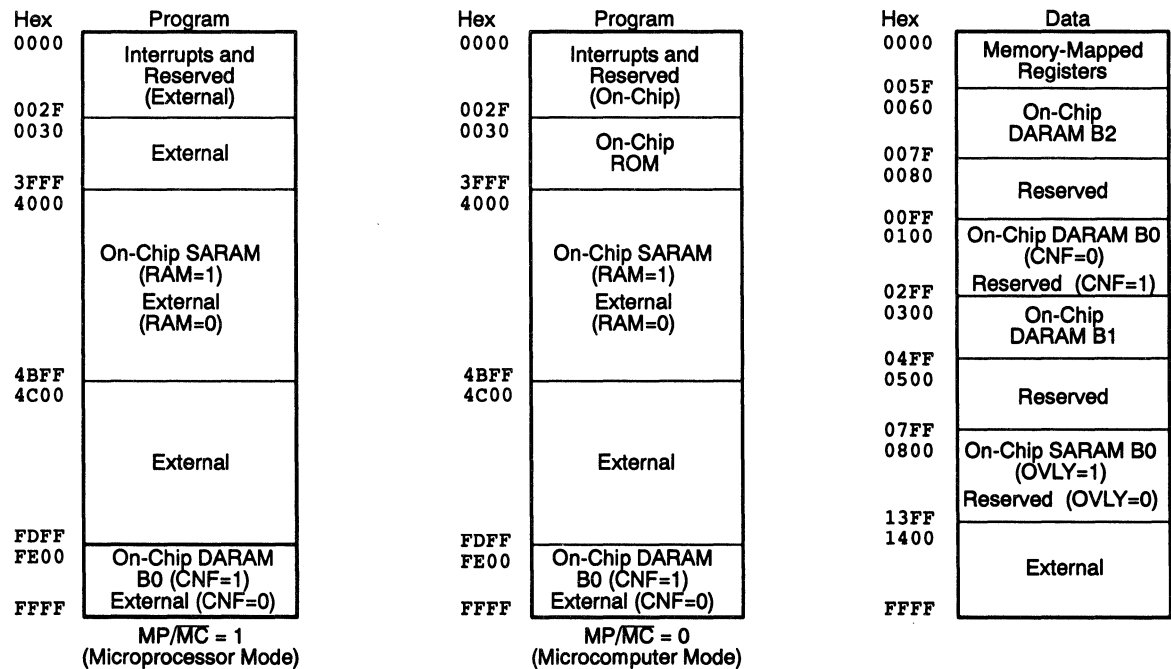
Hex
Program
0000
Interrupts and Reserved (External)
002F
0030
External
3FFF
4000
On-Chip SARAM (RAM=1)
External (RAM=0)
4BFF
4C00
External
FDFF
FE00
On-Chip DARAM B0 (CNF=1)
External (CNF=0)
FFFF
$MP/\overline{MC}$ = 1
(Microprocessor Mode)

Hex
Program
0000
Interrupts and Reserved (On-Chip)
002F
0030
On-Chip ROM
3FFF
4000
On-Chip SARAM (RAM=1)
External (RAM=0)
4BFF
4C00
External
FDFF
FE00
On-Chip DARAM B0 (CNF=1)
External (CNF=0)
FFFF
$MP/\overline{MC}$ = 0
(Microcomputer Mode)

Hex
Data
0000
Memory-Mapped Registers
005F
0060
On-Chip DARAM B2
007F
0080
Reserved
00FF
0100
On-Chip DARAM B0 (CNF=0)
Reserved (CNF=1)
02FF
0300
On-Chip DARAM B1
04FF
0500
Reserved
07FF
0800
On-Chip SARAM B0 (OVLY=1)
Reserved (OVLY=0)
13FF
1400
External
FFFF